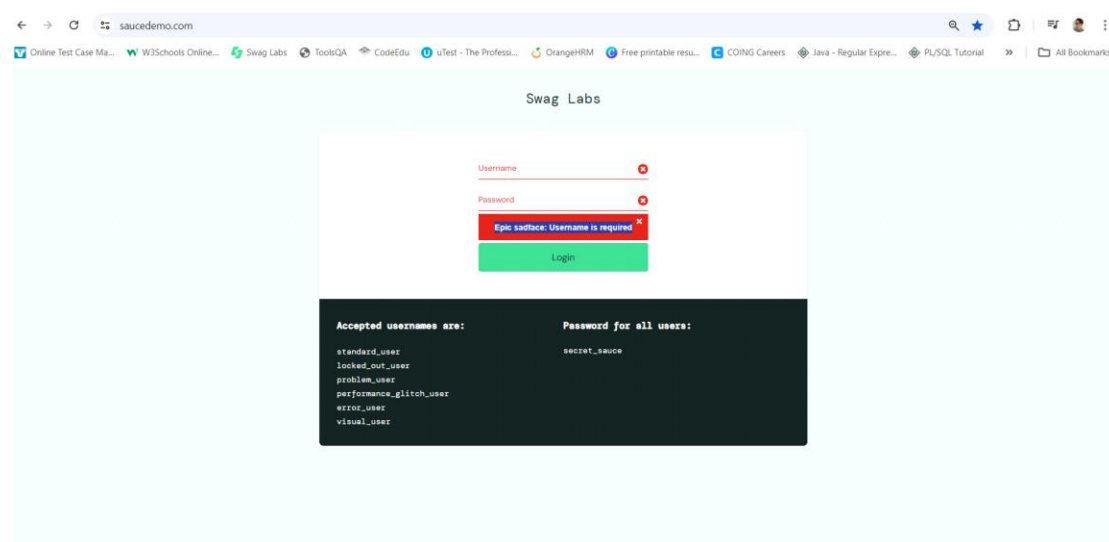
saucedemo.com

Online Test Case Ma... W3Schools Online... Swag Labs ToolsQA CodeEdu uTest - The Professi... OrangeHRM Free printable resu... COING Careers Java - Regular Expre... PL/SQL Tutorial » All Bookmarks

Swag Labs

Username

Password

Epic sadface: Username is required

Login

Accepted usernames are:

standard_user
locked_out_user
problem_user
performance_glitch_user
error_user
visual_user

Password for all users:

secret_sauce